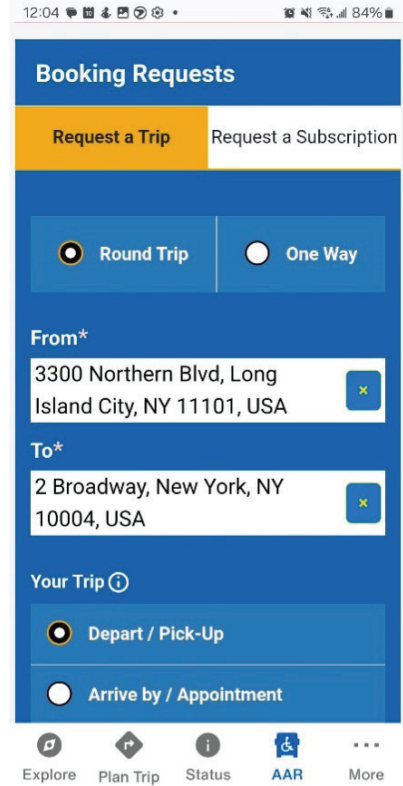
12:04 • 84%

Booking Requests

Request a Trip

Request a Subscription

Round Trip

One Way

From*

3300 Northern Blvd, Long Island City, NY 11101, USA

×

To*

2 Broadway, New York, NY 10004, USA

×

Your Trip

Depart / Pick-Up

Arrive by / Appointment

Explore

Plan Trip

Status

AAR

More